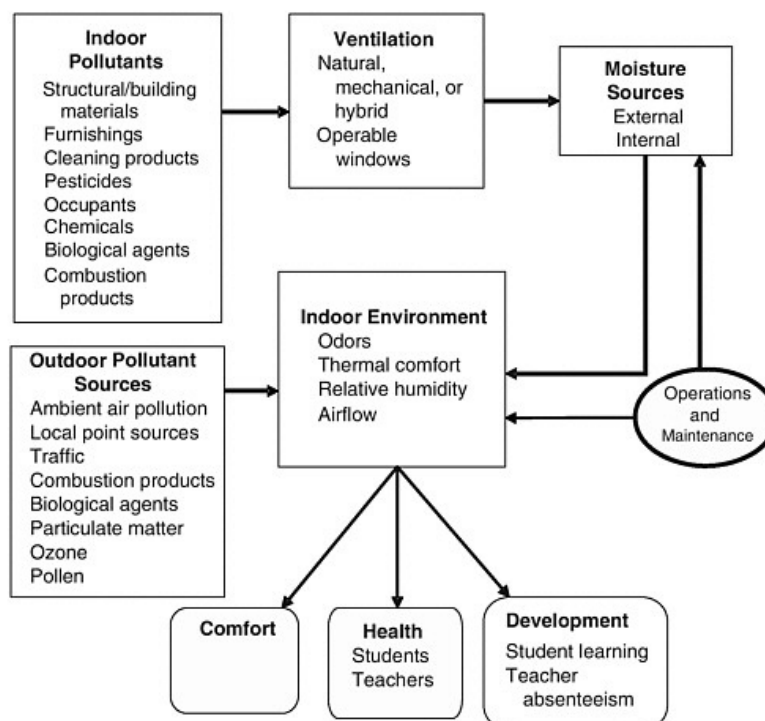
Indoor Pollutants
Structural/building materials
Furnishings
Cleaning products
Pesticides
Occupants
Chemicals
Biological agents
Combustion products

Ventilation
Natural, mechanical, or hybrid
Operable windows

Moisture Sources
External
Internal

Outdoor Pollutant Sources
Ambient air pollution
Local point sources
Traffic
Combustion products
Biological agents
Particulate matter
Ozone
Pollen

Indoor Environment
Odors
Thermal comfort
Relative humidity
Airflow

Operations and Maintenance

Comfort

Health
Students
Teachers

Development
Student learning
Teacher absenteeism